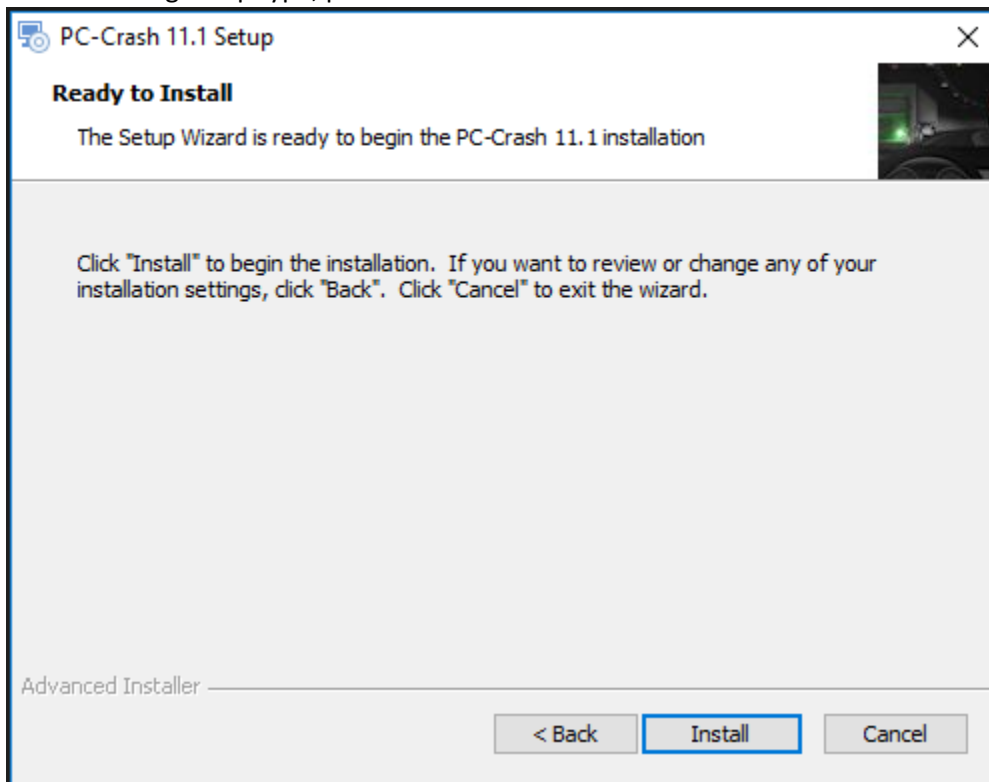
PC-Crash 11.1 Setup

×

Ready to Install

The Setup Wizard is ready to begin the PC-Crash 11.1 installation

Click "Install" to begin the installation. If you want to review or change any of your installation settings, click "Back". Click "Cancel" to exit the wizard.

Advanced Installer

< Back

Install

Cancel